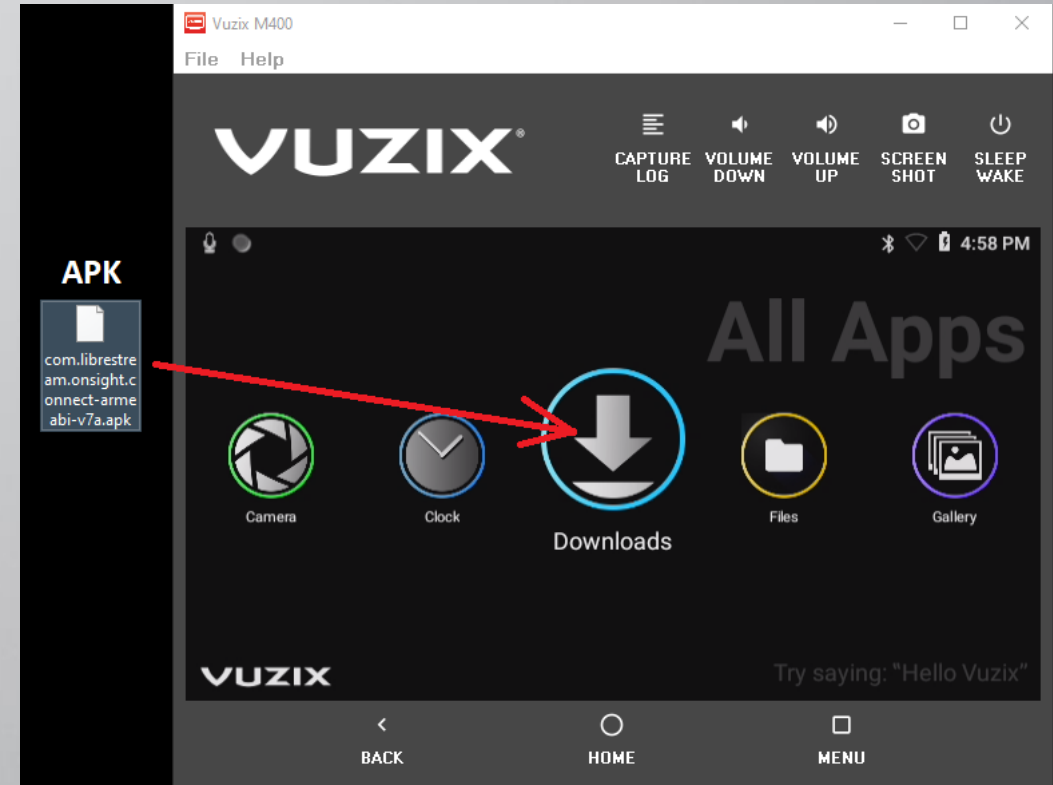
Vuzix M400
File Help

VUZIX®

CAPTURE LOG
VOLUME DOWN
VOLUME UP
SCREEN SHOT
SLEEP WAKE

APK
com.librestream.onsight.connect-armeabi-v7a.apk

4:58 PM

All Apps

Camera
Clock
Downloads
Files
Gallery

VUZIX
Try saying: "Hello Vuzix"

BACK
HOME
MENU